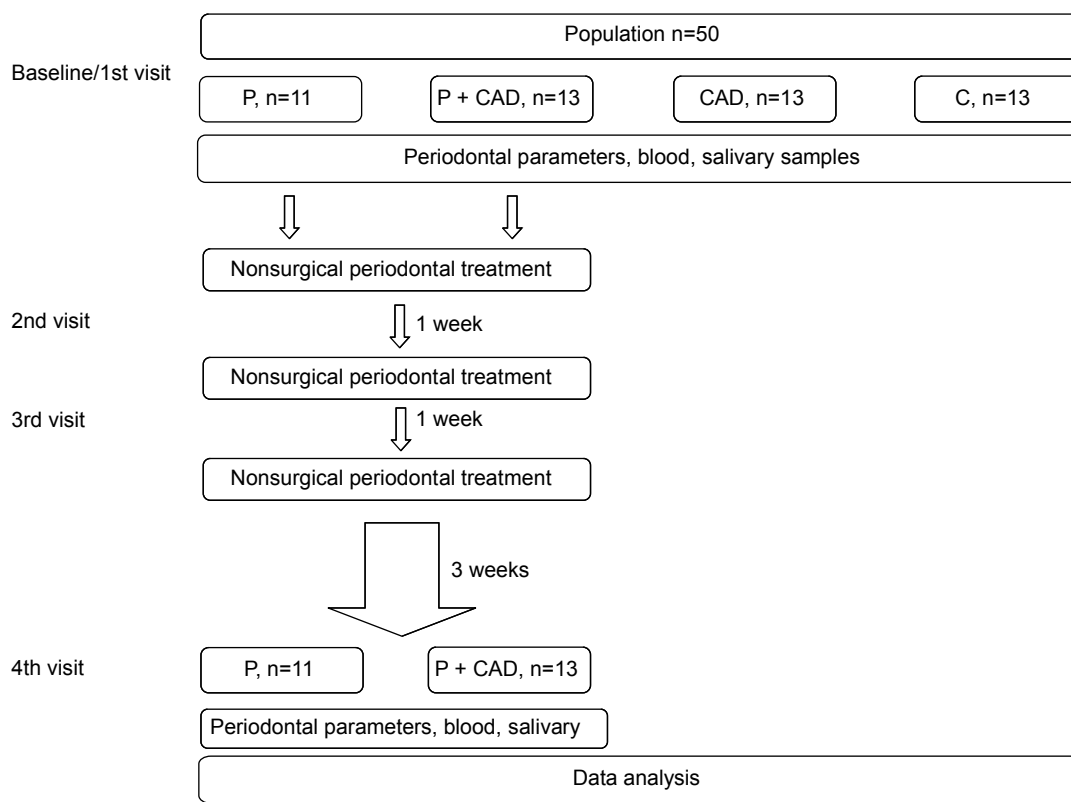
Population n=50

Baseline/1st visit

P, n=11

P + CAD, n=13

CAD, n=13

C, n=13

Periodontal parameters, blood, salivary samples

Nonsurgical periodontal treatment

2nd visit

1 week

Nonsurgical periodontal treatment

3rd visit

1 week

Nonsurgical periodontal treatment

3 weeks

4th visit

P, n=11

P + CAD, n=13

Periodontal parameters, blood, salivary

Data analysis